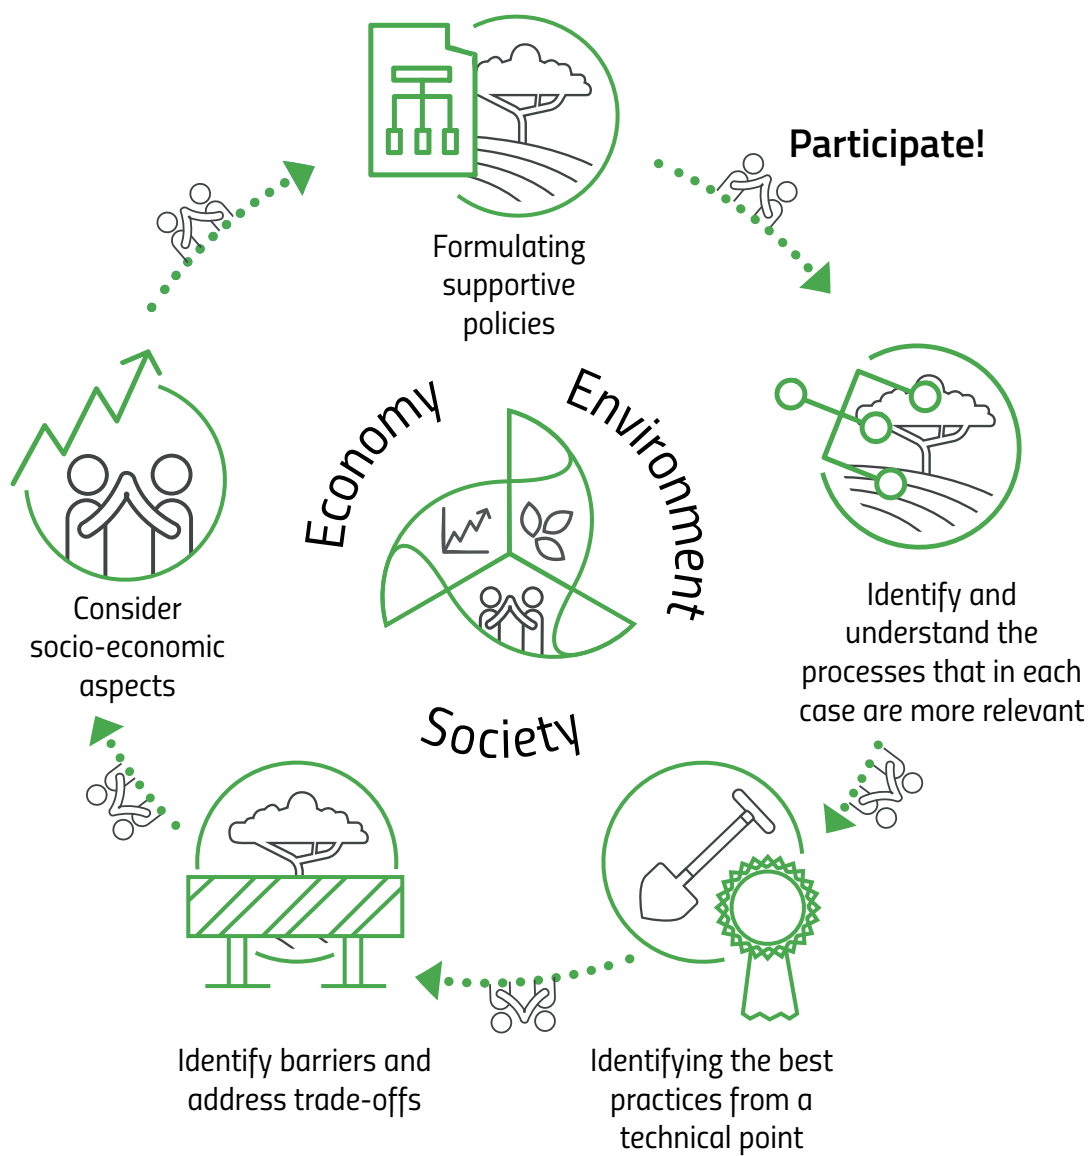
Participate!

Formulating supportive policies

Identify and understand the processes that in each case are more relevant

Identifying the best practices from a technical point

Identify barriers and address trade-offs

Consider socio-economic aspects

Economy

Environment

Society